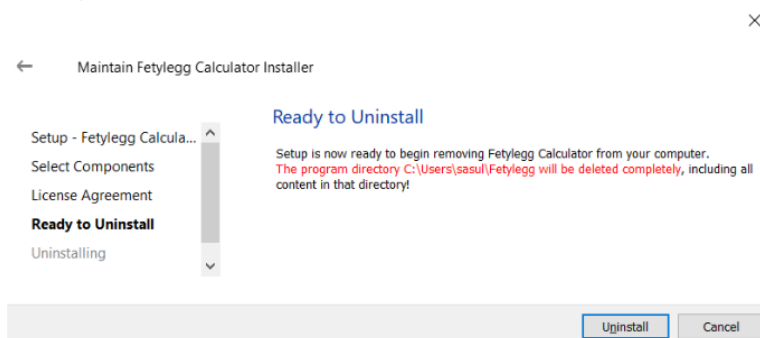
Maintain Fetylegg Calculator Installer

Setup - Fetylegg Calcula...
Select Components
License Agreement
Ready to Uninstall
Uninstalling

Ready to Uninstall

Setup is now ready to begin removing Fetylegg Calculator from your computer.
The program directory C:\Users\sasul\Fetylegg will be deleted completely, including all content in that directory!

Uninstall
Cancel